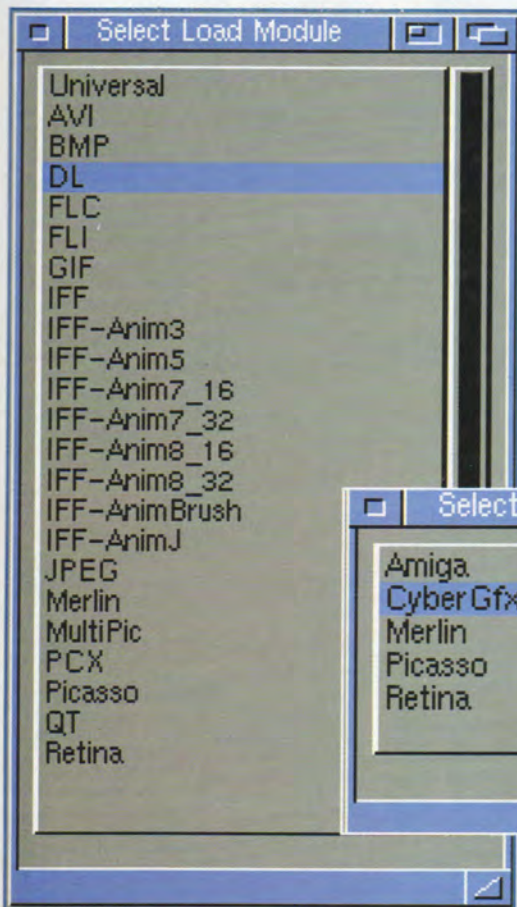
Select Load Module

Universal
AVI
BMP
DL
FLC
FLI
GIF
IFF
IFF-Anim3
IFF-Anim5
IFF-Anim7_16
IFF-Anim7_32
IFF-Anim8_16
IFF-Anim8_32
IFF-AnimBrush
IFF-AnimJ
JPEG
Merlin
MultiPic
PCX
Picasso
QT
Retina

Select

Amiga
CyberGfx
Merlin
Picasso
Retina